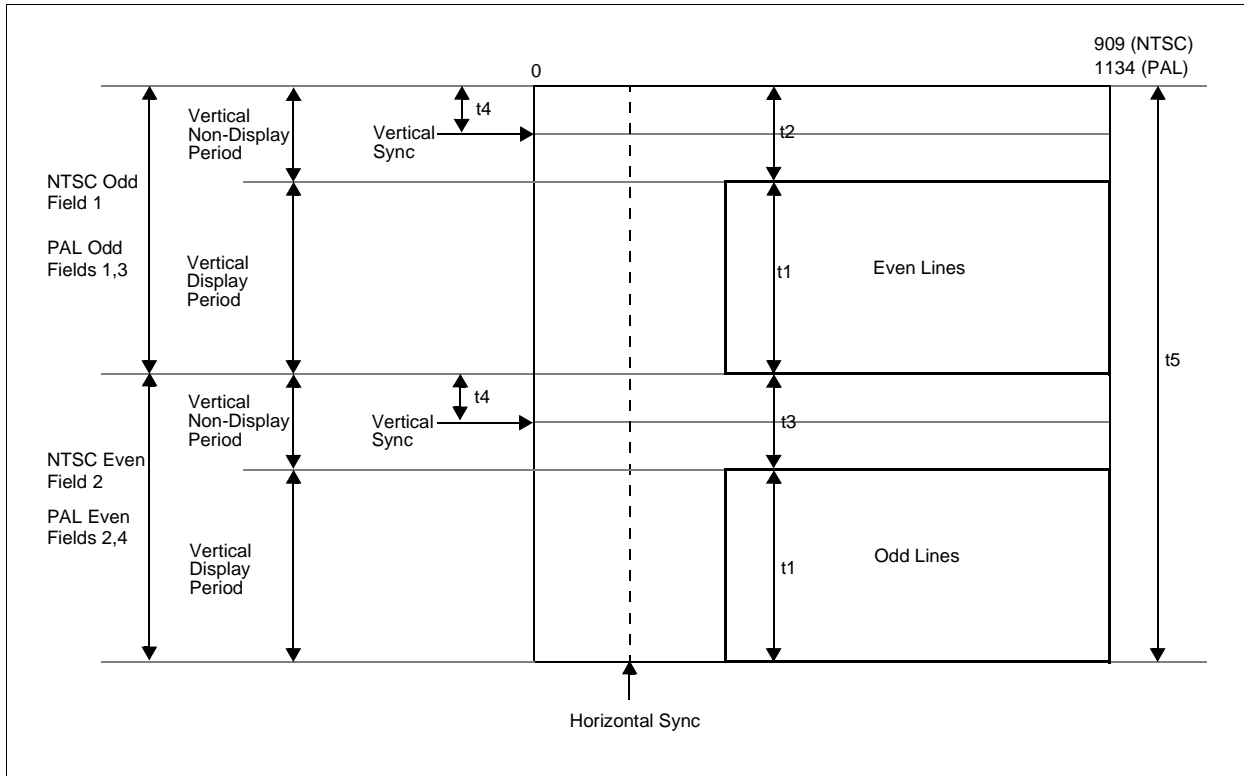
909 (NTSC)
1134 (PAL)

0

NTSC Odd
Field 1

PAL Odd
Fields 1,3

Vertical
Non-Display
Period

Vertical
Display
Period

t4

Vertical
Sync

t2

t1

Even Lines

t5

NTSC Even
Field 2

PAL Even
Fields 2,4

Vertical
Non-Display
Period

Vertical
Display
Period

t4

Vertical
Sync

t3

t1

Odd Lines

Horizontal Sync